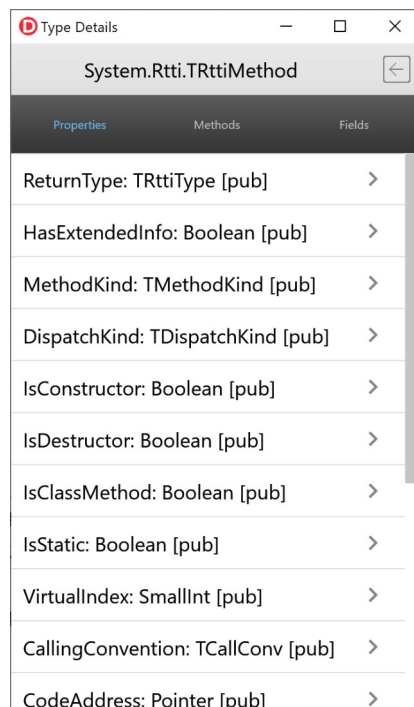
Type Details

System.Rtti.TRttiMethod

Properties

Methods

Fields

ReturnType: TRttiType [pub]

HasExtendedInfo: Boolean [pub]

MethodKind: TMethodKind [pub]

DispatchKind: TDispatchKind [pub]

IsConstructor: Boolean [pub]

IsDestructor: Boolean [pub]

IsClassMethod: Boolean [pub]

IsStatic: Boolean [pub]

VirtualIndex: SmallInt [pub]

CallingConvention: TCallConv [pub]

CodeAddress: Pointer [pub]